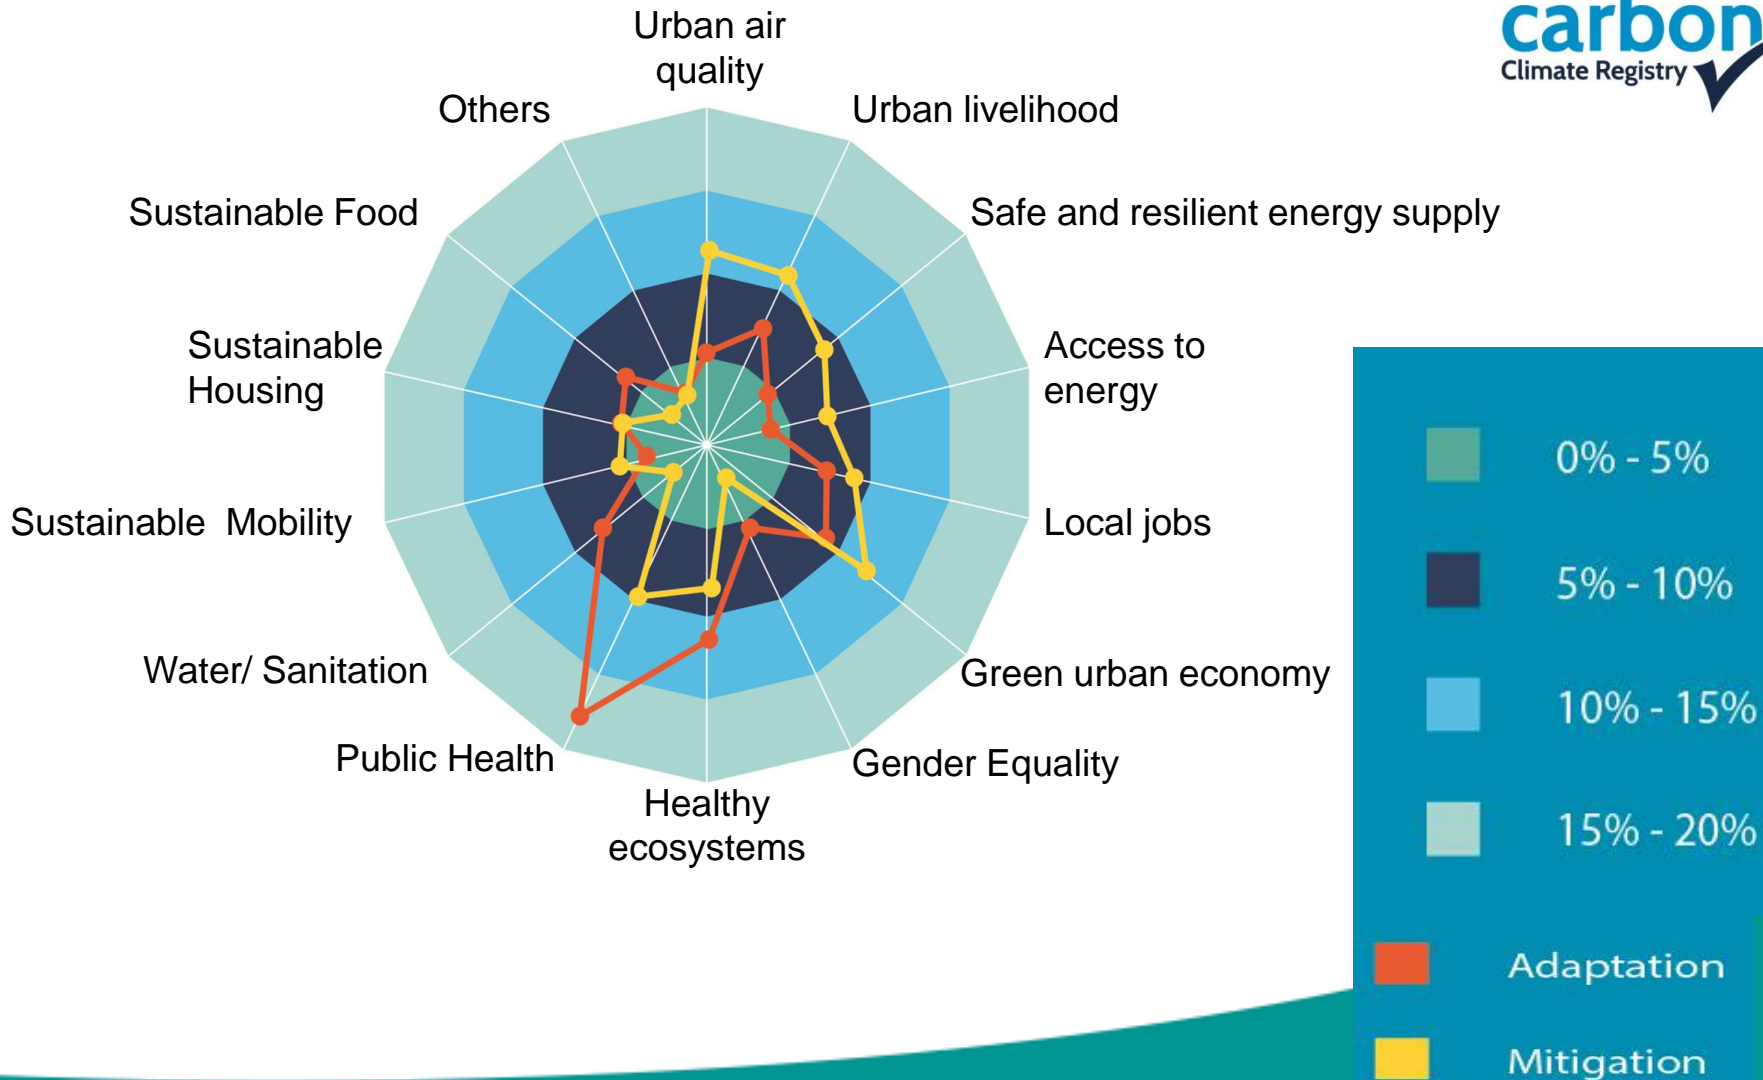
carbon
Climate Registry

Urban air quality
Urban livelihood
Safe and resilient energy supply
Access to energy
Local jobs
Green urban economy
Gender Equality
Healthy ecosystems
Public Health
Water/ Sanitation
Sustainable Mobility
Sustainable Housing
Sustainable Food
Others

0% - 5%
5% - 10%
10% - 15%
15% - 20%
Adaptation
Mitigation